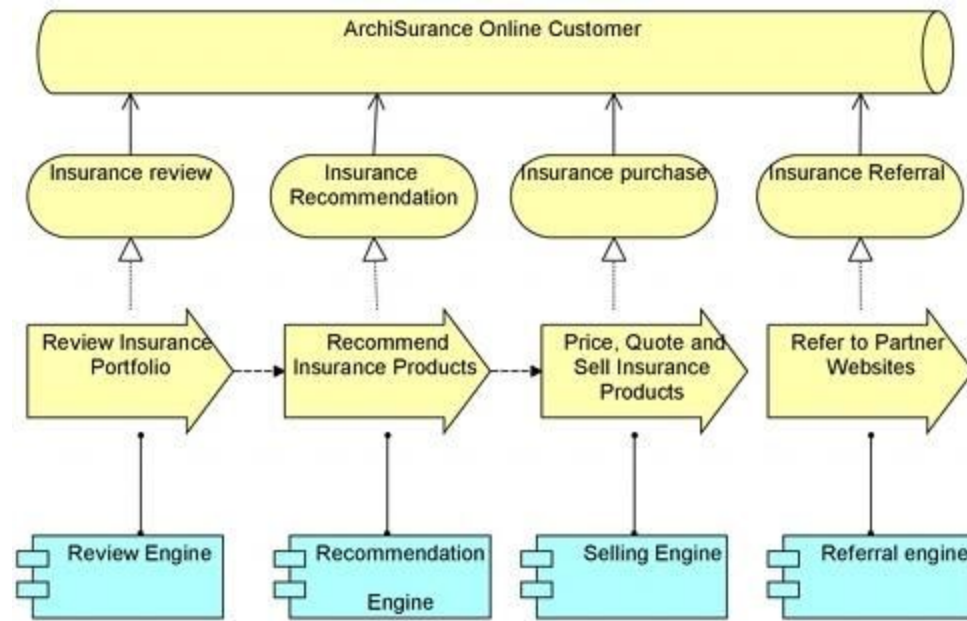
ArchiSurance Online Customer

Insurance review

Insurance Recommendation

Insurance purchase

Insurance Referral

Review Insurance Portfolio

Recommend Insurance Products

Price, Quote and Sell Insurance Products

Refer to Partner Websites

Review Engine

Recommendation Engine

Selling Engine

Referral engine